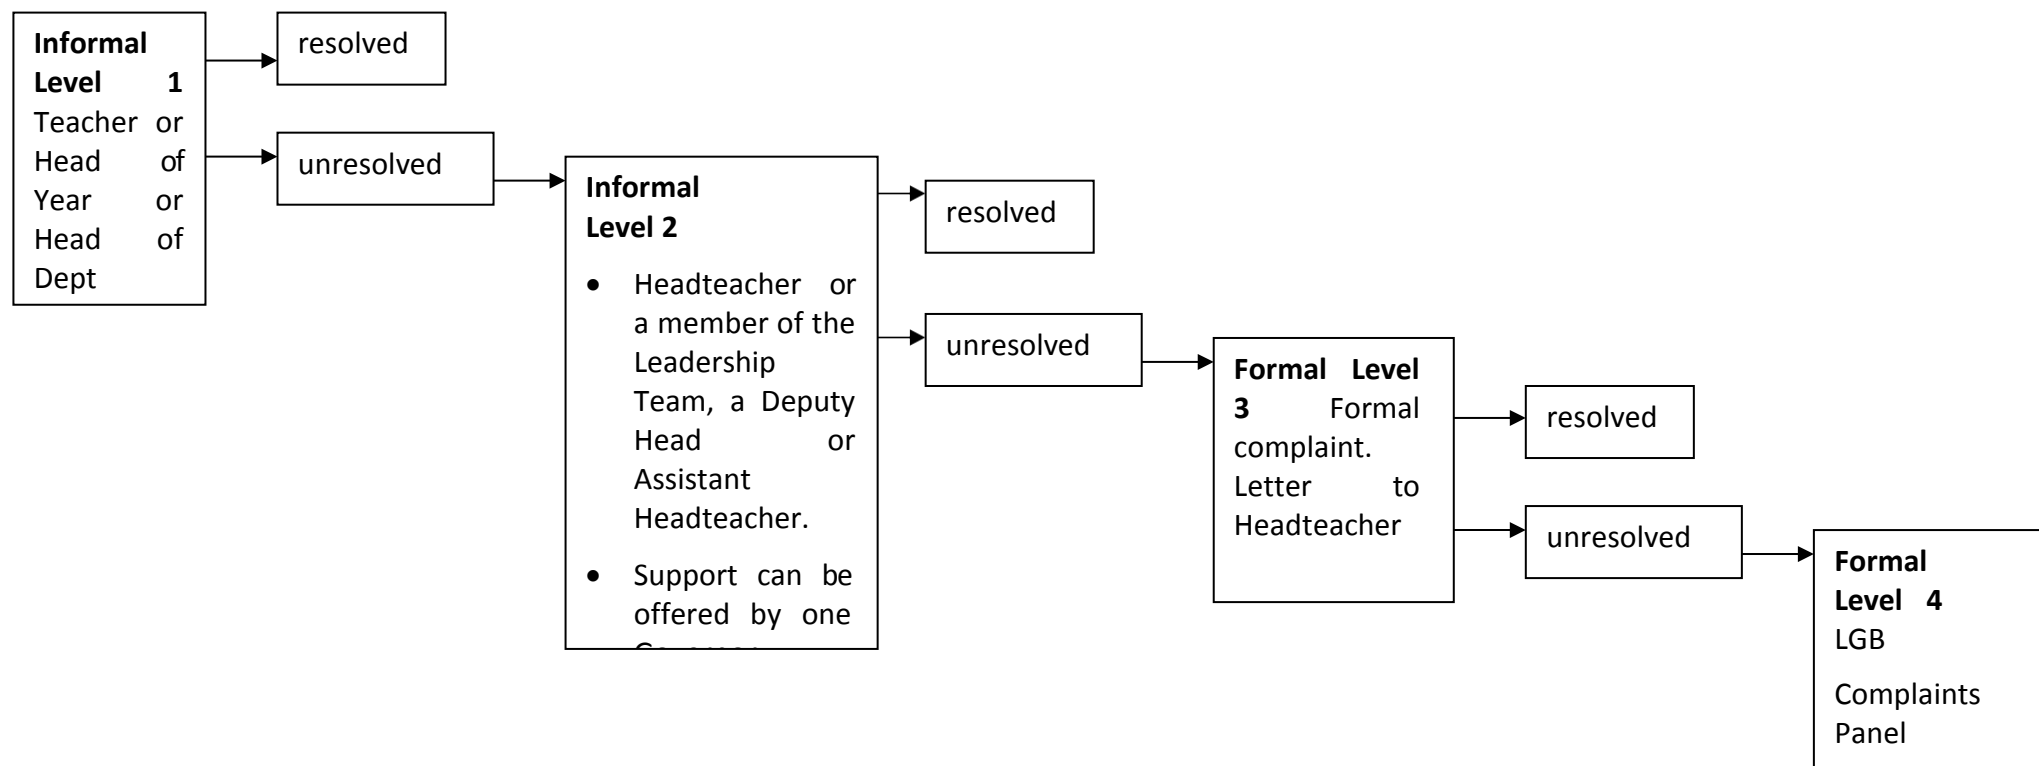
**Informal Level 1** Teacher or Head of Year or Head of Dept

resolved

unresolved

**Informal Level 2**

- Headteacher or a member of the Leadership Team, a Deputy Head or Assistant Headteacher.
- Support can be offered by one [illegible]

resolved

unresolved

**Formal Level 3** Formal complaint. Letter to Headteacher

resolved

unresolved

**Formal Level 4** LGB

Complaints Panel